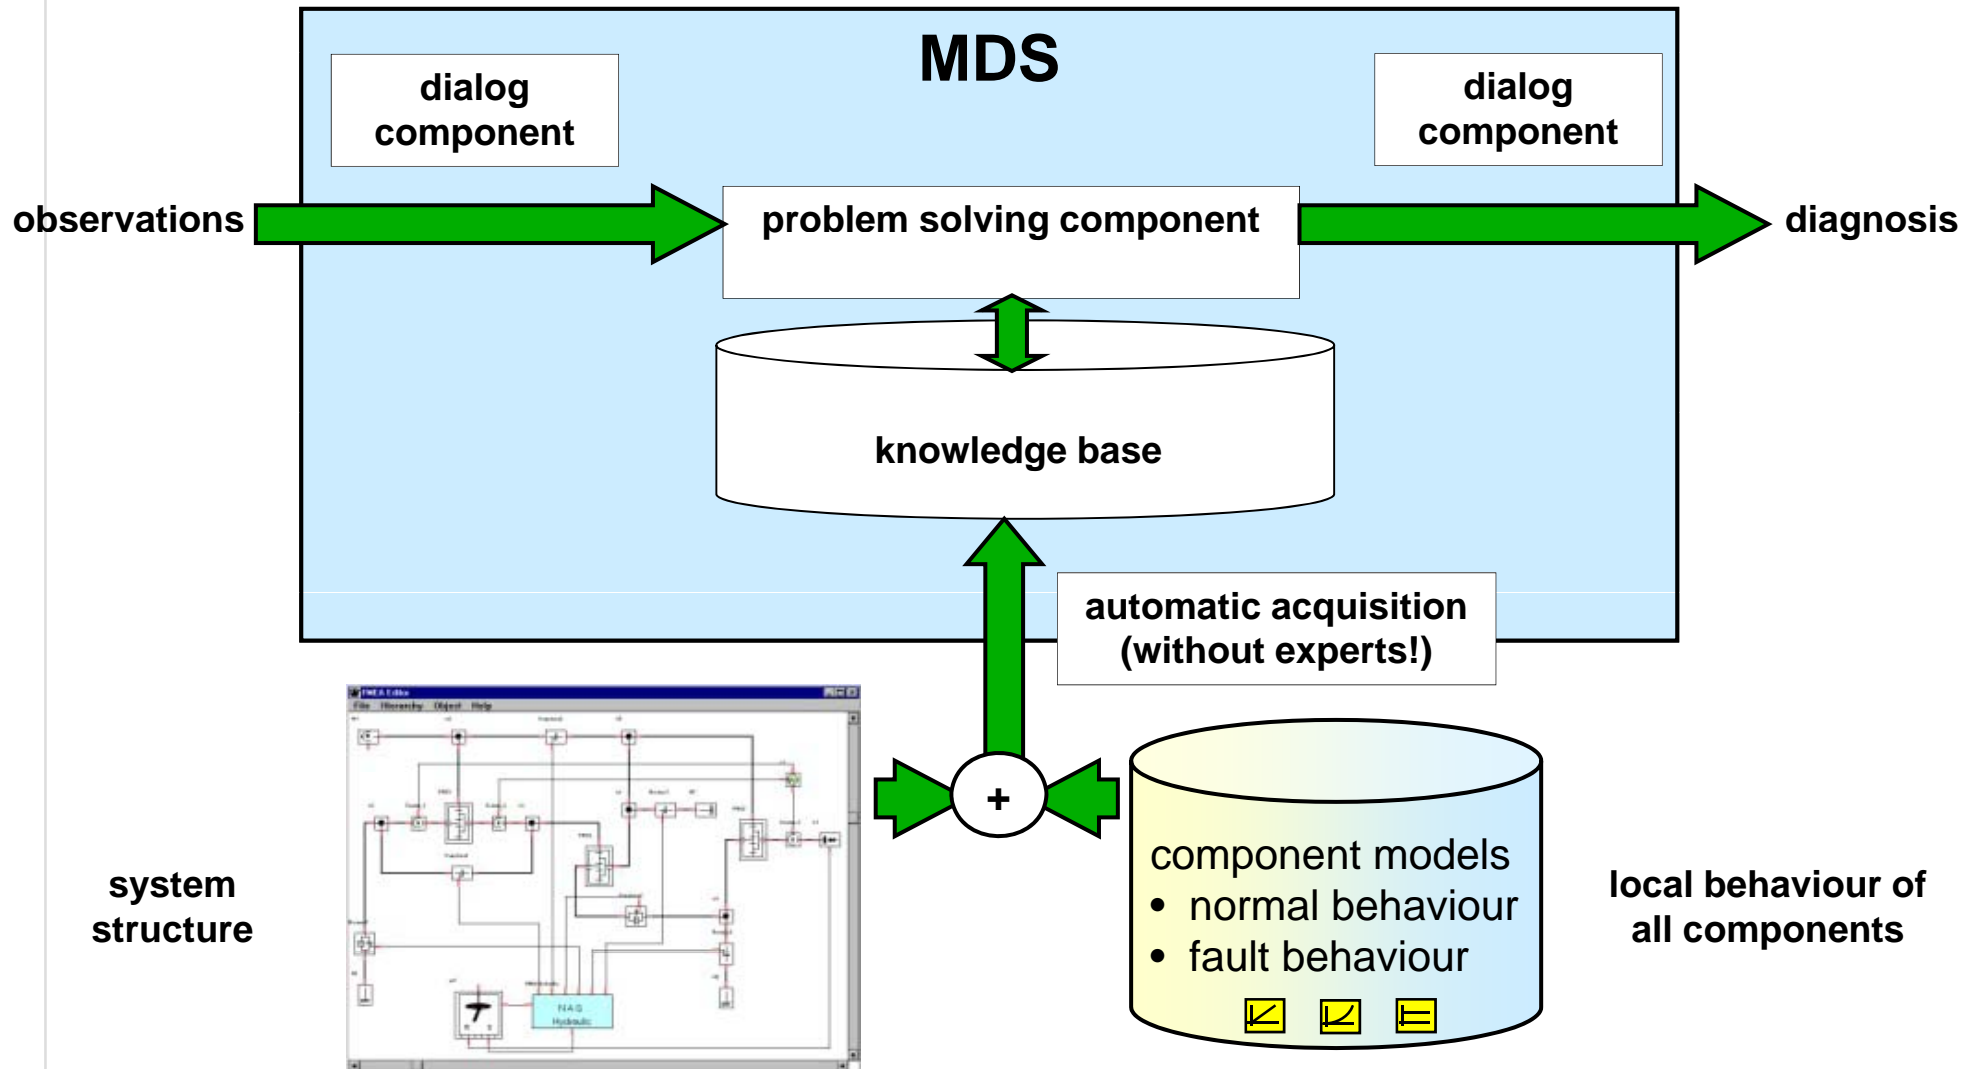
MDS

dialog component

dialog component

observations

problem solving component

diagnosis

knowledge base

automatic acquisition (without experts!)

+

FMEA Editor
File Hierarchy Object Help

NAG Hydraulic

system structure

component models
• normal behaviour
• fault behaviour

local behaviour of all components